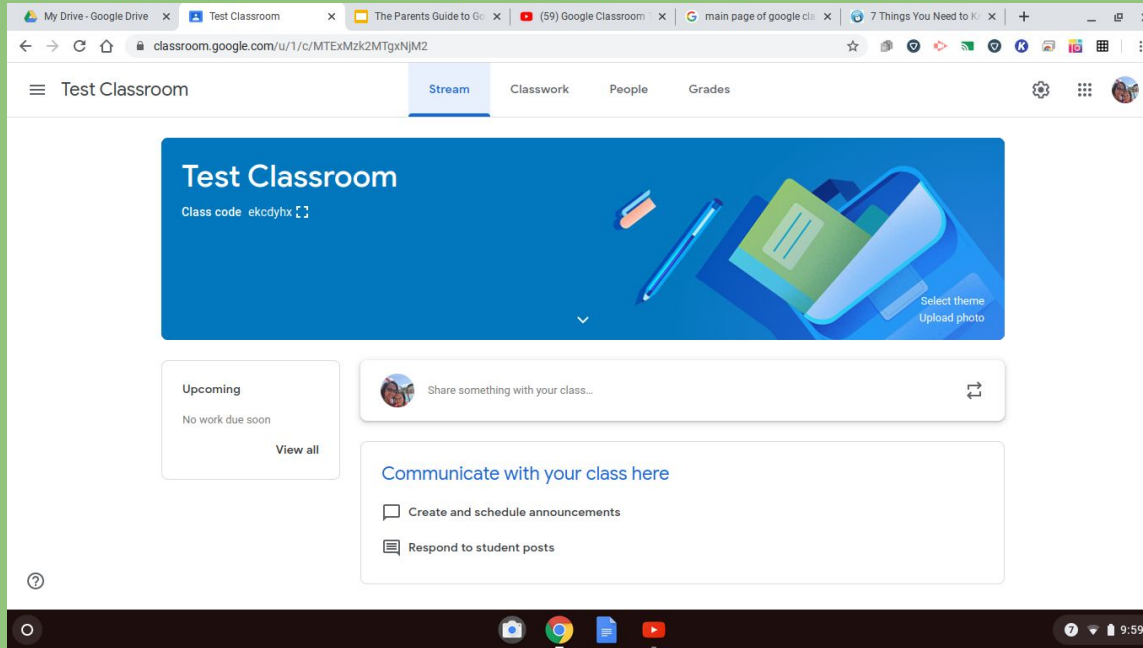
My Drive - Google Drive × Test Classroom × The Parents Guide to Go × (59) Google Classroom × main page of google cla × 7 Things You Need to K ×

classroom.google.com/u/1/c/MTExMzk2MTgxNjM2

Test Classroom

Stream Classwork People Grades

Test Classroom

Class code ekcdyhx

Select theme
Upload photo

Upcoming

No work due soon

View all

Share something with your class...

Communicate with your class here

Create and schedule announcements

Respond to student posts

9:59